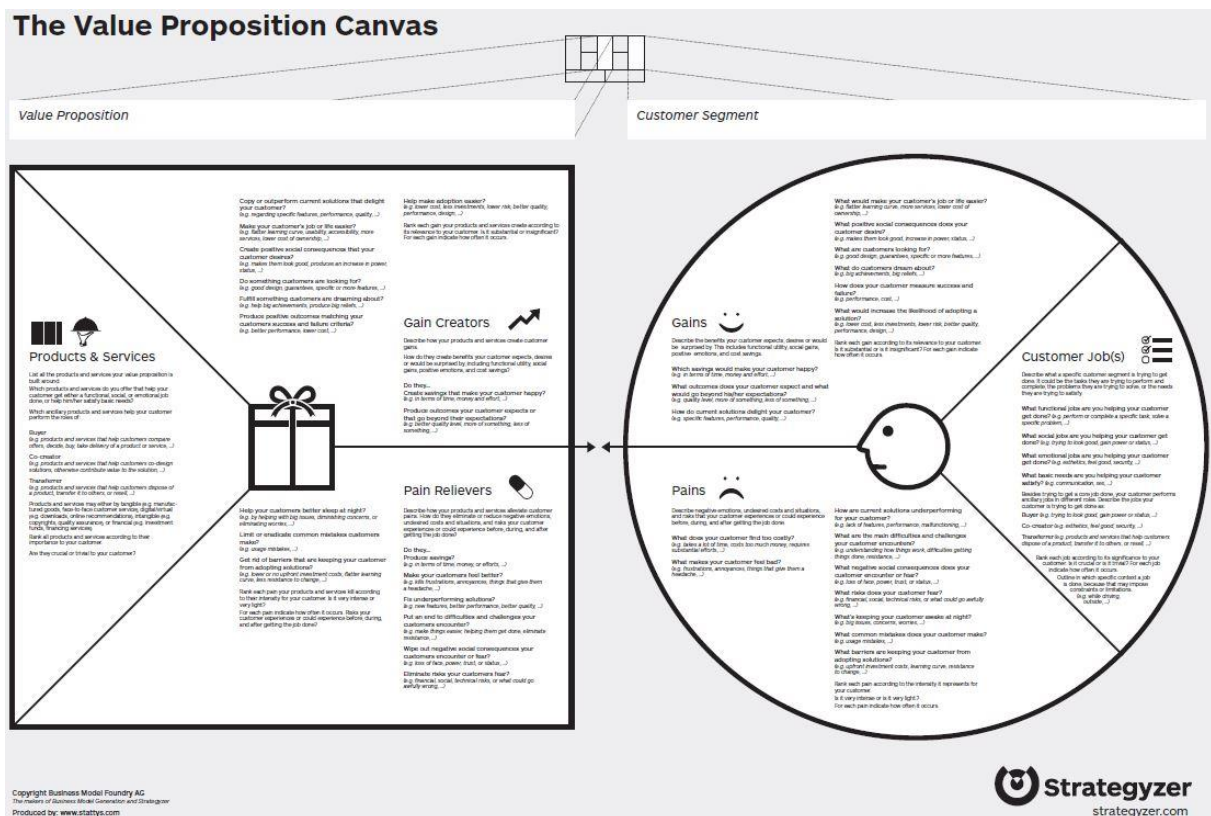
The Value Proposition Canvas

Value Proposition

Customer Segment

Products & Services

List all the products and services your value proposition is built around.
Which products and services do you offer that help your customer get either a functional, social, or emotional job done, or help him/her satisfy basic needs?

Which ancillary products and services help your customer perform the roles of:

Buyer
(e.g. products and services that help customers compare offers, decide, buy, take delivery of a product or service, ...)

Co-creator
(e.g. products and services that help customers co-design solutions, otherwise contribute value to the solution, ...)

Transferrer
(e.g. products and services that help customers dispose of a product, transfer it to others, or resell, ...)

Products and services may either be tangible (e.g. manufactured goods, face-to-face customer service), digital/virtual (e.g. downloads, online recommendations), intangible (e.g. copyrights, quality assurance), or financial (e.g. investment funds, financing services).

Rank all products and services according to their importance to your customer.
Are they crucial or trivial to your customer?

Copy or outperform current solutions that delight your customer?
(e.g. regarding specific features, performance, quality, ...)

Make your customer's job or life easier?
(e.g. flatter learning curve, usability, accessibility, more services, lower cost of ownership, ...)

Create positive social consequences that your customer desires?
(e.g. makes them look good, produces an increase in power, status, ...)

Do something customers are looking for?
(e.g. good design, guarantees, specific or more features, ...)

Fulfill something customers are dreaming about?
(e.g. help big achievements, produce big reliefs, ...)

Produces positive outcomes matching your customers success and failure criteria?
(e.g. better performance, lower cost, ...)

Help make adoption easier?
(e.g. lower cost, less investments, lower risk, better quality, performance, design, ...)

Rank each gain your products and services create according to its relevance to your customer. Is it substantial or insignificant? For each gain indicate how often it occurs.

Gain Creators

Describe how your products and services create customer gains.
How do they create benefits your customer expects, desires or would be surprised by, including functional utility, social gains, positive emotions, and cost savings?

Do they...
Create savings that make your customer happy?
(e.g. in terms of time, money and effort, ...)

Produce outcomes your customer expects or that go beyond their expectations?
(e.g. better quality level, more of something, less of something, ...)

Help your customers better sleep at night?
(e.g. by helping with big issues, diminishing concerns, or eliminating worries, ...)

Limit or eradicate common mistakes customers make?
(e.g. usage mistakes, ...)

Get rid of barriers that are keeping your customer from adopting solutions?
(e.g. lower or no upfront investment costs, flatter learning curve, less resistance to change, ...)

Rank each pain your products and services kill according to their intensity for your customer. Is it very intense or very light?
For each pain indicate how often it occurs. Rate your customer experience or could experience before, during, and after getting the job done?

Pain Relievers

Describe how your products and services alleviate customer pains. How do they eliminate or reduce negative emotions, undesired costs and situations, and risks your customer experiences or could experience before, during, and after getting the job done?

Do they...
Produce savings?
(e.g. in terms of time, money, or efforts, ...)

Make your customers feel better?
(e.g. kills frustrations, annoyances, things that give them a headache, ...)

Fix underperforming solutions?
(e.g. new features, better performance, better quality, ...)

Put an end to difficulties and challenges your customers encounter?
(e.g. make things easier, helping them get done, eliminate resistance, ...)

Wipe out negative social consequences your customers encounter or fear?
(e.g. loss of face, power, trust, or status, ...)

Eliminate risks your customers fear?
(e.g. financial, social, technical risks, or what could go awfully wrong, ...)

Gains

Describe the benefits your customer expects, desires or would be surprised by. This includes functional utility, social gains, positive emotions, and cost savings.

Which savings would make your customer happy?
(e.g. in terms of time, money and effort, ...)

What outcomes does your customer expect and what would go beyond his/her expectations?
(e.g. quality level, more of something, less of something, ...)

How do current solutions delight your customer?
(e.g. specific features, performance, quality, ...)

What would make your customer's job or life easier?
(e.g. flatter learning curve, more services, lower cost of ownership, ...)

What positive social consequences does your customer desire?
(e.g. makes them look good, increase in power, status, ...)

What are customers looking for?
(e.g. good design, guarantees, specific or more features, ...)

What do customers dream about?
(e.g. big achievements, big reliefs, ...)

How does your customer measure success and failure?
(e.g. performance, cost, ...)

What would increase the likelihood of adopting a solution?
(e.g. lower cost, less investments, lower risk, better quality, performance, design, ...)

Rank each gain according to its relevance to your customer. Is it substantial or is it insignificant? For each gain indicate how often it occurs.

Pains

Describe negative emotions, undesired costs and situations, and risks that your customer experiences or could experience before, during, and after getting the job done.

What does your customer find too costly?
(e.g. takes a lot of time, costs too much money, requires substantial efforts, ...)

What makes your customer feel bad?
(e.g. frustrations, annoyances, things that give them a headache, ...)

How are current solutions underperforming for your customer?
(e.g. lack of features, performance, malfunctioning, ...)

What are the main difficulties and challenges your customer encounters?
(e.g. understanding how things work, difficulties getting things done, resistance, ...)

What negative social consequences does your customer encounter or fear?
(e.g. loss of face, power, trust, or status, ...)

What risks does your customer fear?
(e.g. financial, social, technical risks, or what could go awfully wrong, ...)

What's keeping your customer awake at night?
(e.g. big issues, concerns, worries, ...)

What common mistakes does your customer make?
(e.g. usage mistakes, ...)

What barriers are keeping your customer from adopting solutions?
(e.g. upfront investment costs, learning curve, resistance to change, ...)

Rank each pain according to the intensity it represents for your customer.
Is it very intense or is it very light?
For each pain indicate how often it occurs.

Customer Job(s)

Describe what a specific customer segment is trying to get done. It could be the tasks they are trying to perform and complete, the problems they are trying to solve, or the needs they are trying to satisfy.

What functional jobs are you helping your customer get done? (e.g. perform or complete a specific task, solve a specific problem, ...)

What social jobs are you helping your customer get done? (e.g. trying to look good, gain power or status, ...)

What emotional jobs are you helping your customer get done? (e.g. esthetics, feel good, security, ...)

What basic needs are you helping your customer satisfy? (e.g. communication, sex, ...)

Besides trying to get a core job done, your customer performs ancillary jobs in different roles. Describe the jobs your customer is trying to get done as:

Buyer (e.g. trying to look good, gain power or status, ...)

Co-creator (e.g. esthetics, feel good, security, ...)

Transferrer (e.g. products and services that help customers dispose of a product, transfer it to others, or resell, ...)

Rank each job according to its significance to your customer. Is it crucial or is it trivial? For each job indicate how often it occurs.
Outline in which specific context a job is done, because that may impose constraints or limitations.
(e.g. while driving, outside, ...)

Copyright Business Model Foundry AG
The makers of Business Model Generation and Strategyzer
Produced by: www.stattys.com

Strategyzer
strategyzer.com